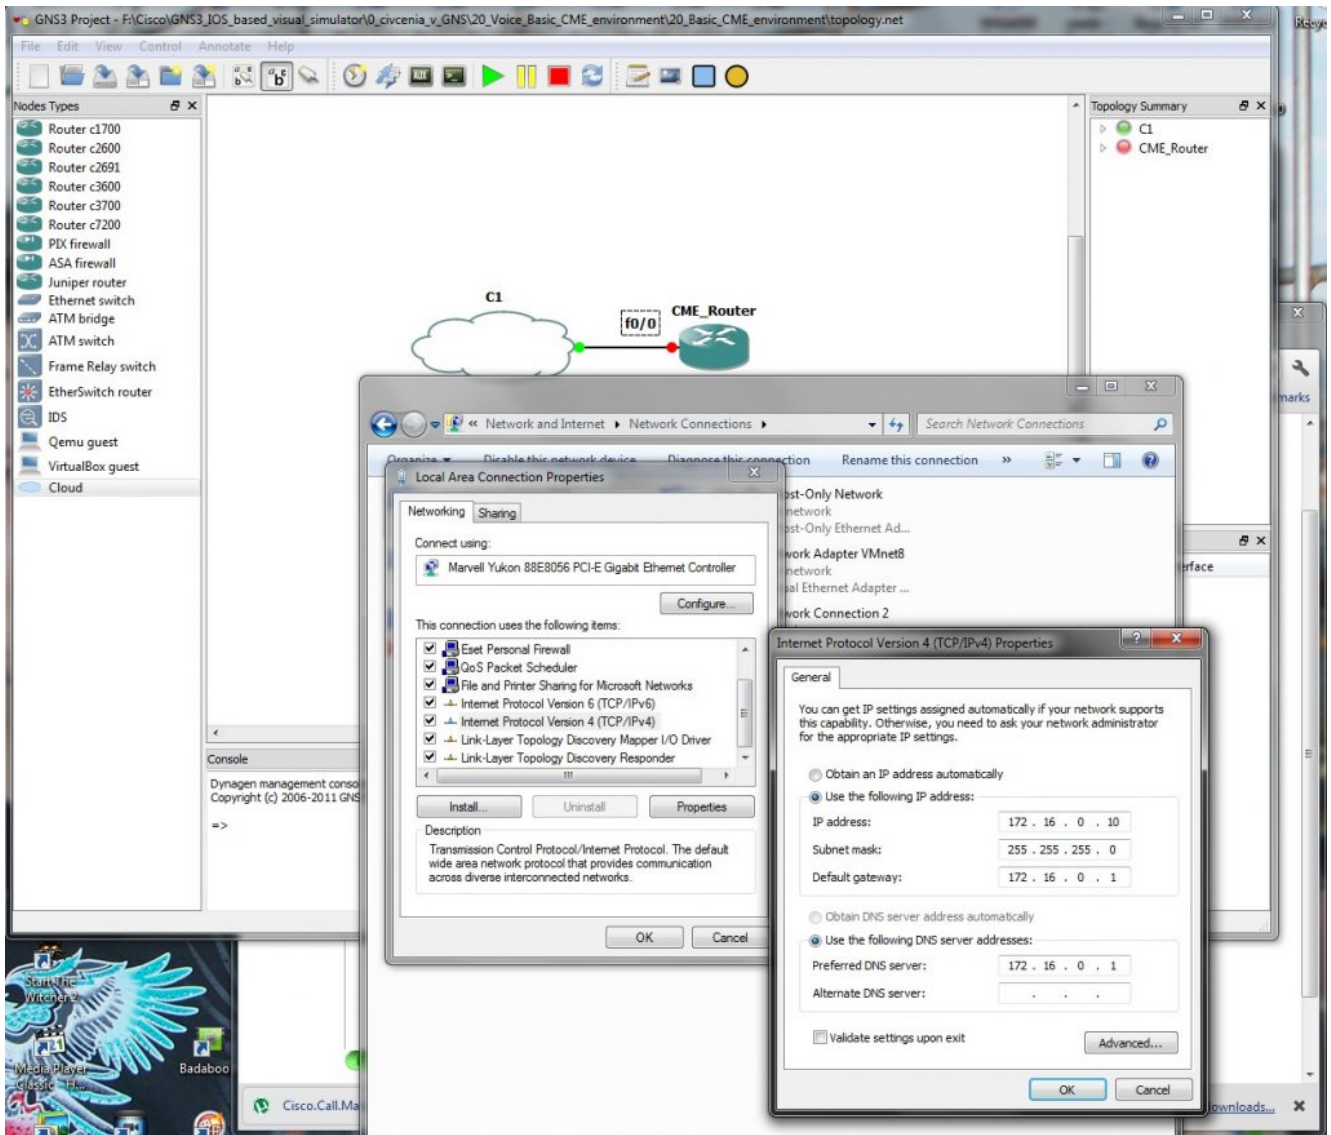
GNS3 Project - F:\Cisco\GNS3_IOS_based_visual_simulator\0_civcenia_v_GNS\20_Voice_Basic_CME_environment\20_Basic_CME_environment\topology.net

File Edit View Control Annotate Help

Nodes Types
Router c1700
Router c2600
Router c2691
Router c3600
Router c3700
Router c7200
PIX firewall
ASA firewall
Juniper router
Ethernet switch
ATM bridge
ATM switch
Frame Relay switch
EtherSwitch router
IDS
Qemu guest
VirtualBox guest
Cloud

Topology Summary
C1
CME_Router

C1
f0/0
CME_Router

Console
Dynagen management conso
Copyright (c) 2006-2011 GNS
=>

Network and Internet ▸ Network Connections ▸
Search Network Connections
Organize ▾ Disable this network device Diagnose this connection Rename this connection »

ost-Only Network
network
ost-Only Ethernet Ad...
work Adapter VMnet8
network
al Ethernet Adapter ...
work Connection 2

Local Area Connection Properties
Networking Sharing
Connect using:
Marvell Yukon 88E8056 PCI-E Gigabit Ethernet Controller
Configure...
This connection uses the following items:
Eset Personal Firewall
QoS Packet Scheduler
File and Printer Sharing for Microsoft Networks
Internet Protocol Version 6 (TCP/IPv6)
Internet Protocol Version 4 (TCP/IPv4)
Link-Layer Topology Discovery Mapper I/O Driver
Link-Layer Topology Discovery Responder
Install... Uninstall Properties
Description
Transmission Control Protocol/Internet Protocol. The default wide area network protocol that provides communication across diverse interconnected networks.
OK Cancel

Internet Protocol Version 4 (TCP/IPv4) Properties
General
You can get IP settings assigned automatically if your network supports this capability. Otherwise, you need to ask your network administrator for the appropriate IP settings.
Obtain an IP address automatically
Use the following IP address:
IP address: 172 . 16 . 0 . 10
Subnet mask: 255 . 255 . 255 . 0
Default gateway: 172 . 16 . 0 . 1
Obtain DNS server address automatically
Use the following DNS server addresses:
Preferred DNS server: 172 . 16 . 0 . 1
Alternate DNS server: . . .
Validate settings upon exit
Advanced...
OK Cancel

erface
marks
ownloads...
Start The Witcher 2
Media Player Classic - H...
Badaboo
Cisco.Call.Ma